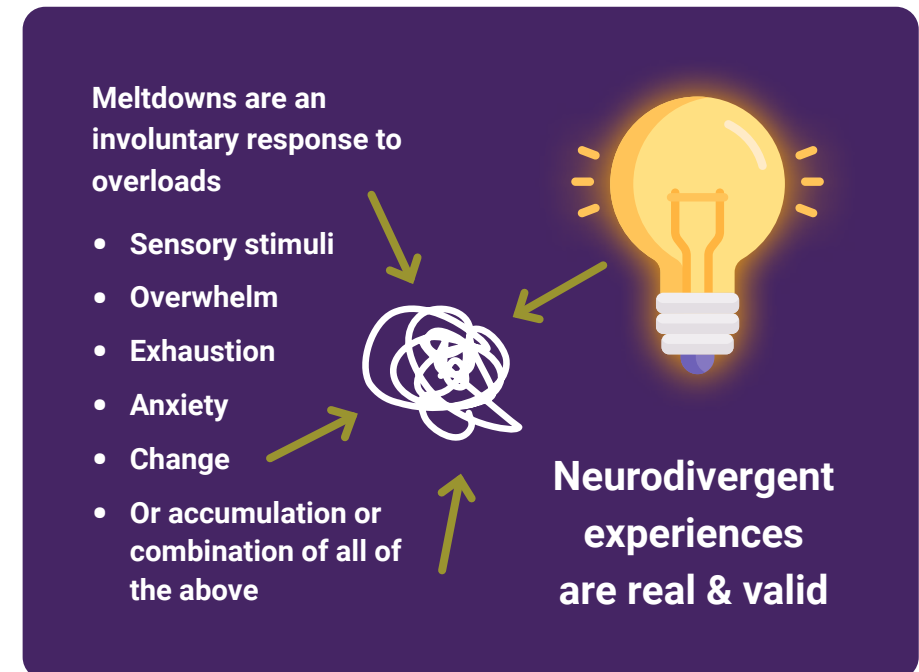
Meltdowns are an involuntary response to overloads

- Sensory stimuli
- Overwhelm
- Exhaustion
- Anxiety
- Change
- Or accumulation or combination of all of the above

Neurodivergent experiences are real & valid